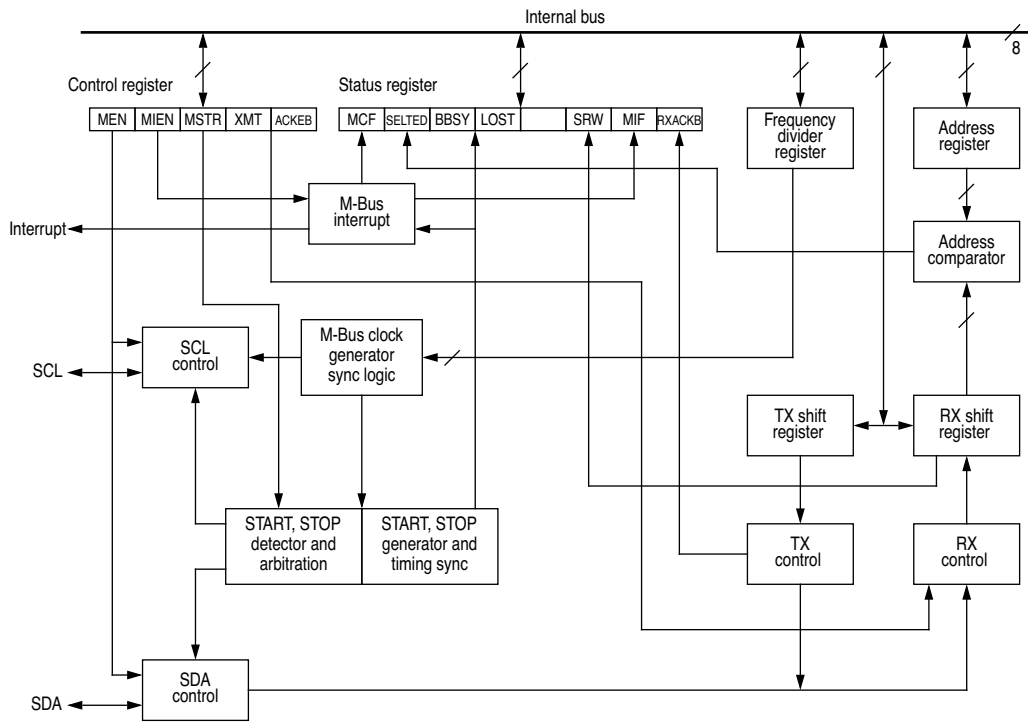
Internal bus

8

Control register

| MEN | MIEN | MSTR | XMT | ACKEB |
|---|---|---|---|---|

Status register

| MCF | SELTED | BBSY | LOST | | SRW | MIF | RXACKB |
|---|---|---|---|---|---|---|---|

Frequency divider register

Address register

M-Bus interrupt

Interrupt

Address comparator

SCL control

M-Bus clock generator sync logic

SCL

TX shift register

RX shift register

START, STOP detector and arbitration

START, STOP generator and timing sync

TX control

RX control

SDA control

SDA